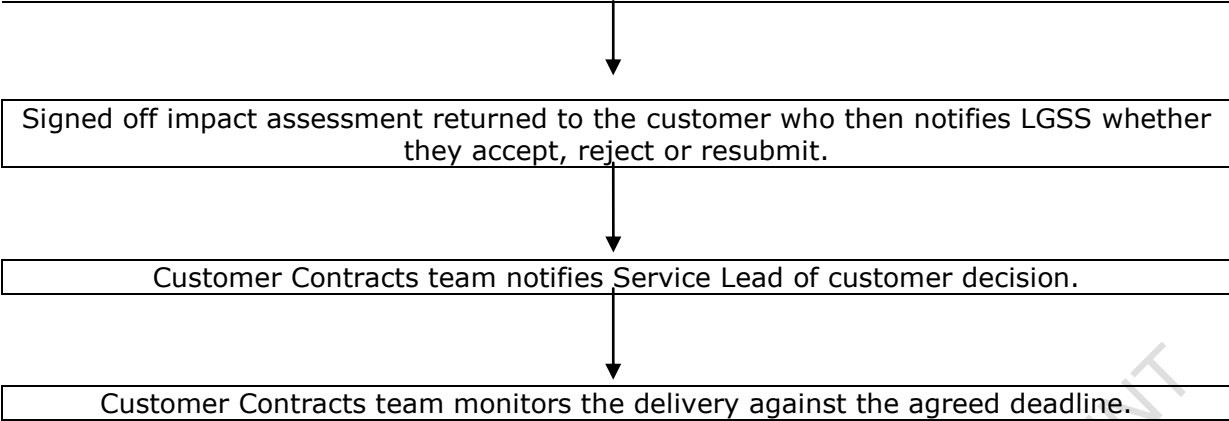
Signed off impact assessment returned to the customer who then notifies LGSS whether they accept, reject or resubmit.

Customer Contracts team notifies Service Lead of customer decision.

Customer Contracts team monitors the delivery against the agreed deadline.